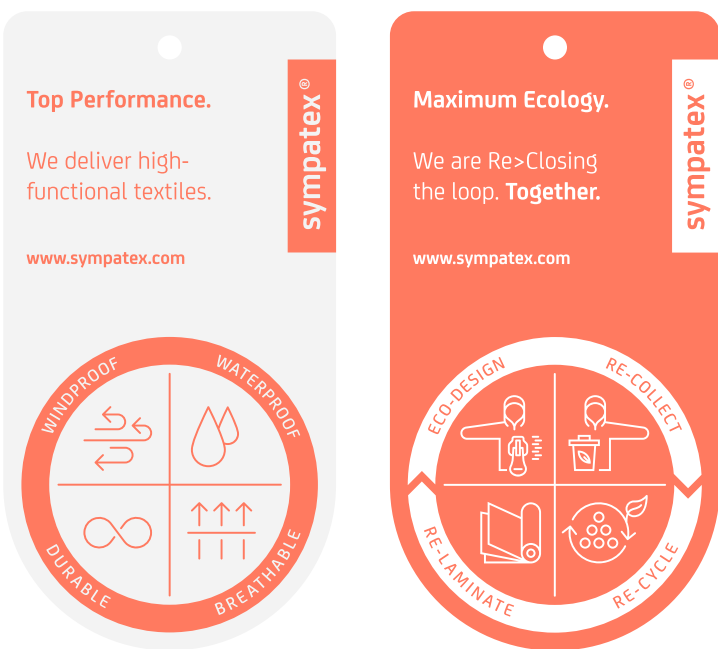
Top Performance.

We deliver high-functional textiles.

sympatex®

www.sympatex.com

WINDPROOF

WATERPROOF

DURABLE

BREATHABLE

Maximum Ecology.

We are Re>Closing the loop. **Together.**

sympatex®

www.sympatex.com

ECO-DESIGN

RE-COLLECT

RE-LAMINATE

RE-CYCLE